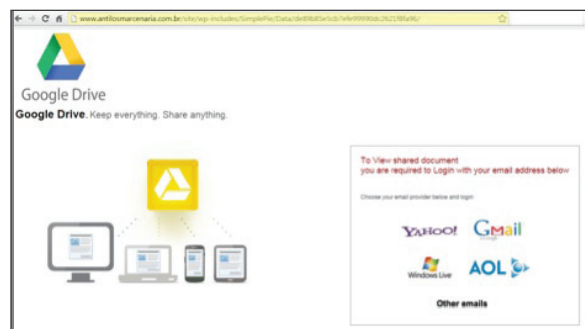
www.antillosmarcenaria.com.br/site/wp-includes/SimplePie/Data/de89b85e5cb7efe99990dc2621f8fa96/

Google Drive

**Google Drive**. Keep everything. Share anything.

To View shared document
you are required to Login with your email address below

Choose your email provider below and login

YAHOO!

GMail

Windows Live

AOL

Other emails